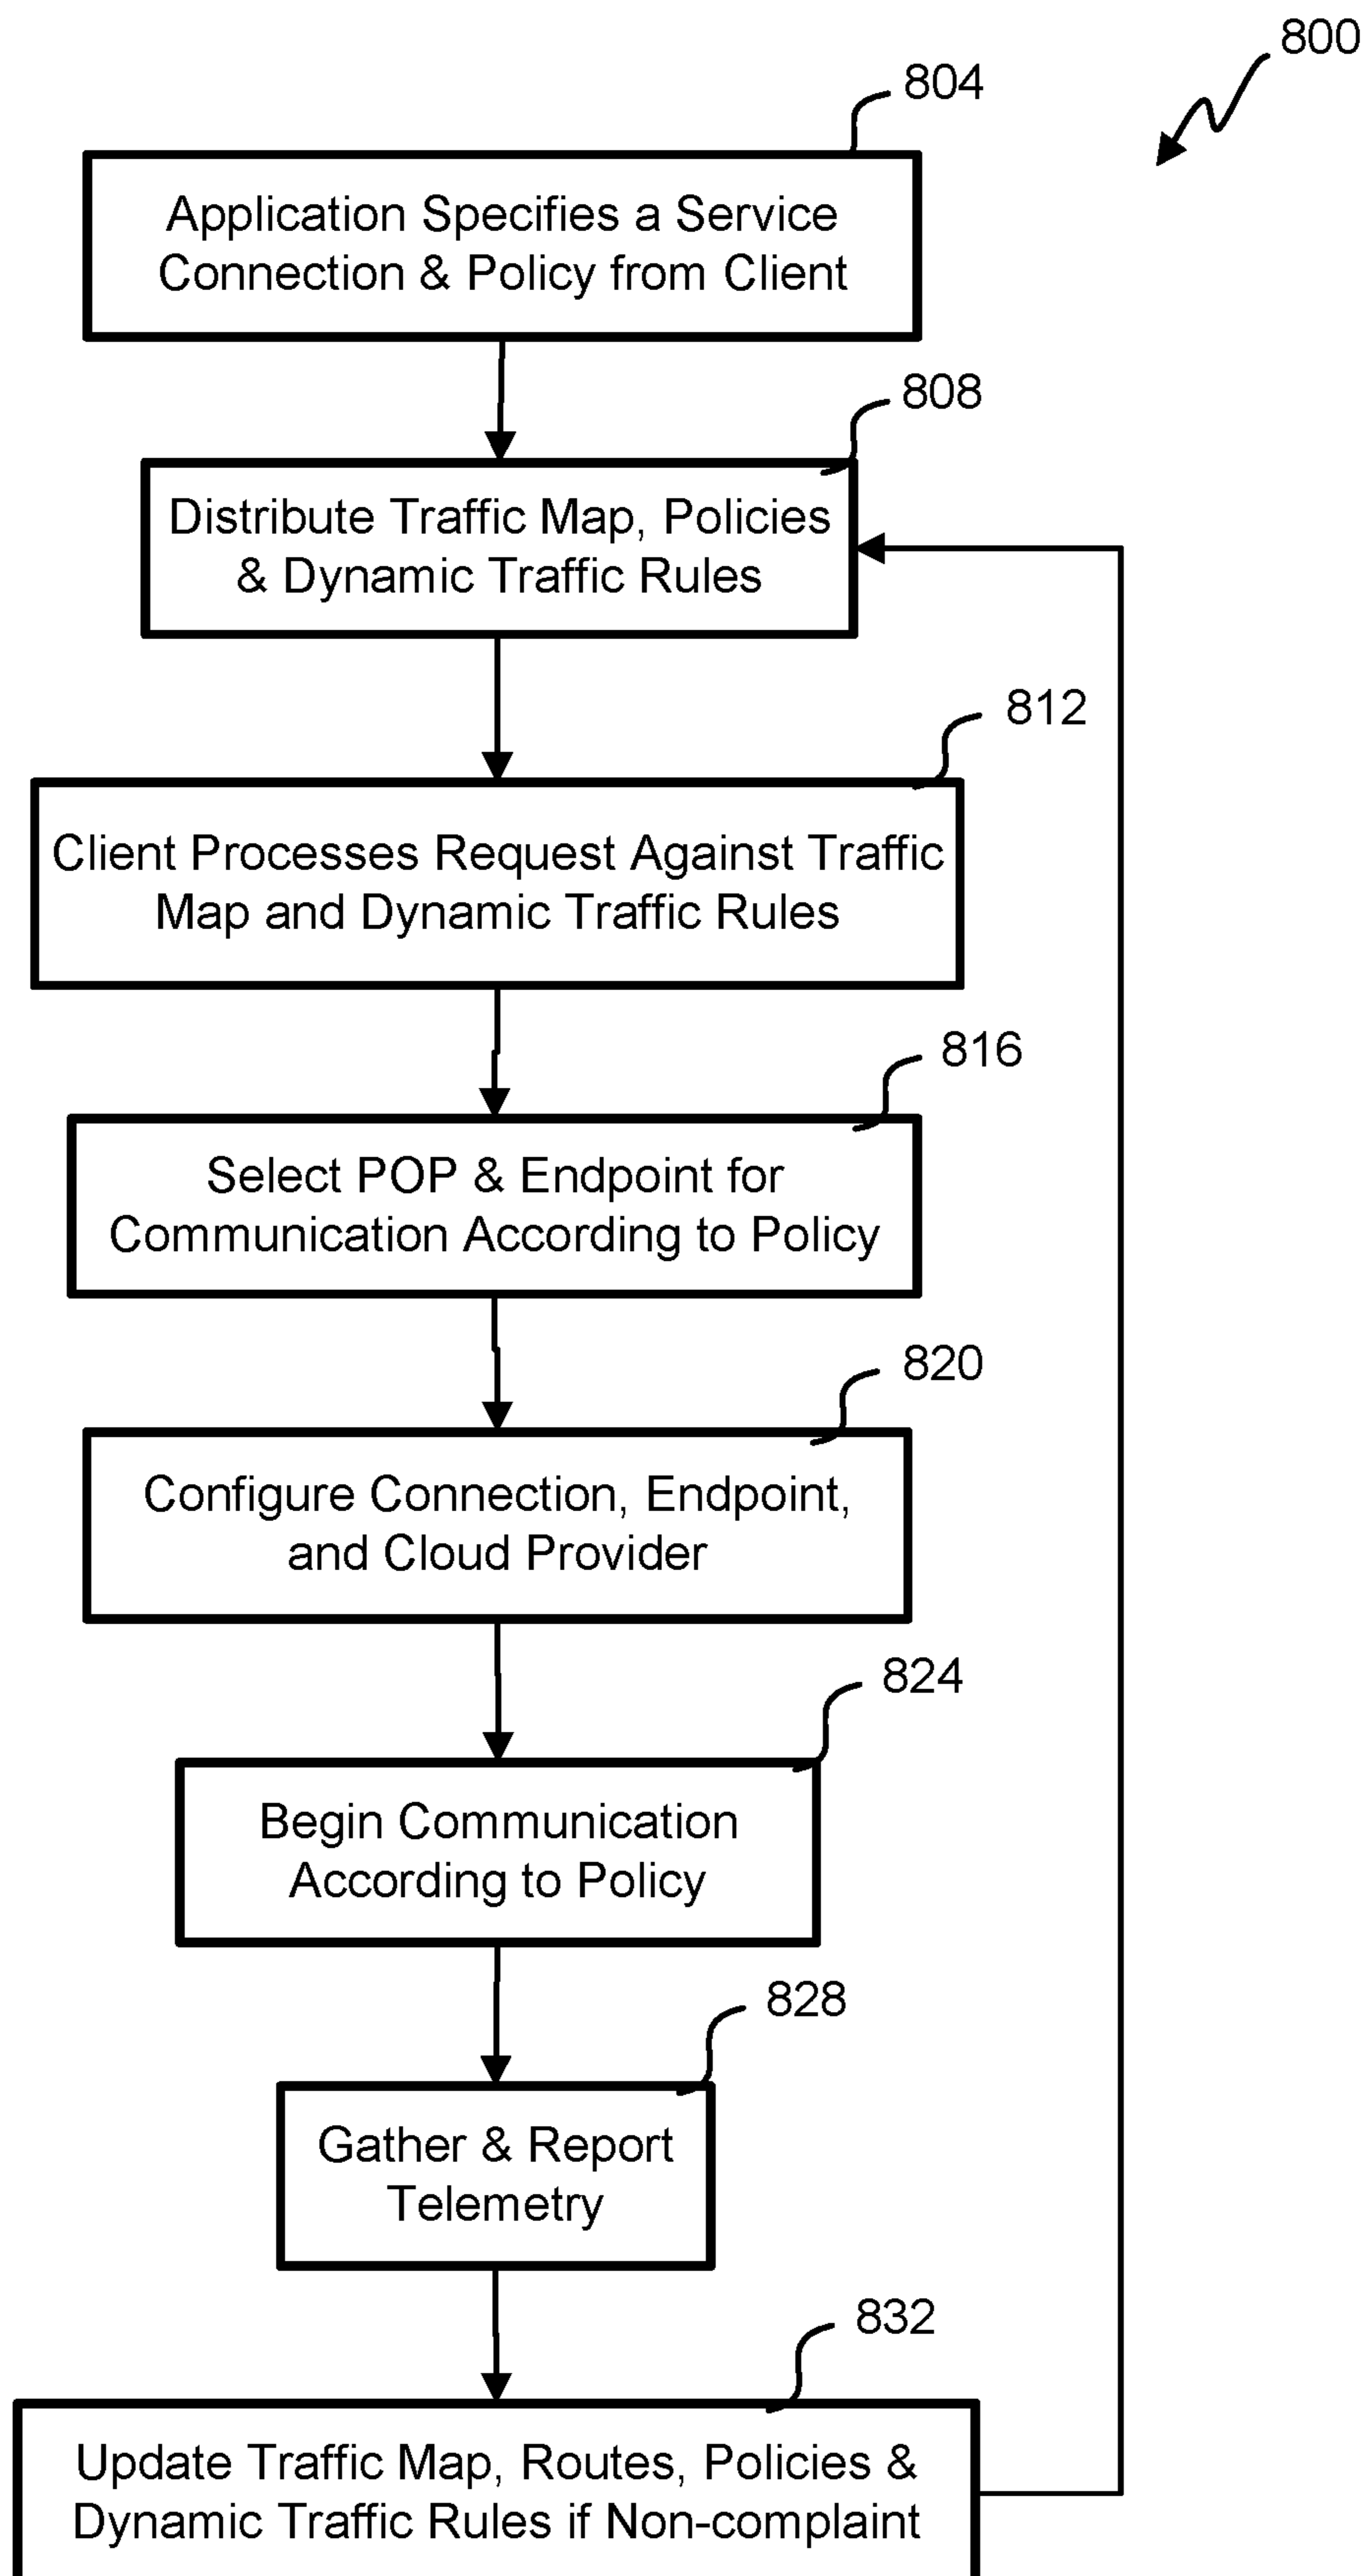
800

804

Application Specifies a Service Connection & Policy from Client

808

Distribute Traffic Map, Policies & Dynamic Traffic Rules

812

Client Processes Request Against Traffic Map and Dynamic Traffic Rules

816

Select POP & Endpoint for Communication According to Policy

820

Configure Connection, Endpoint, and Cloud Provider

824

Begin Communication According to Policy

828

Gather & Report Telemetry

832

Update Traffic Map, Routes, Policies & Dynamic Traffic Rules if Non-complaint